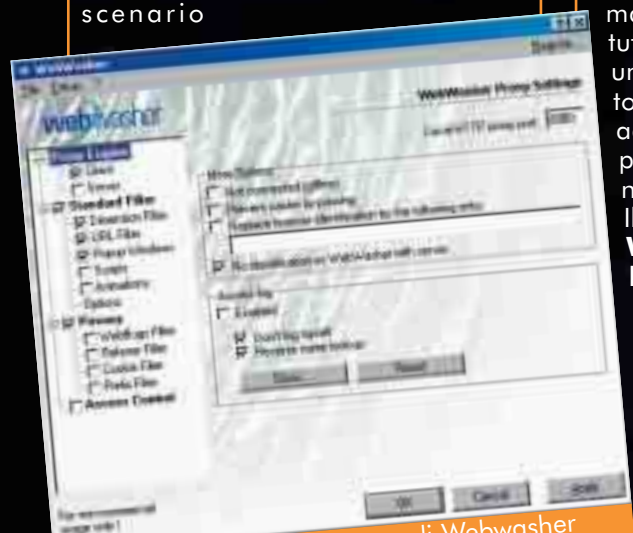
scenario

ma
tu
ur
ta
a
p
n
Il
W
I

WebWasher
webwasher
WebWasher Proxy Settings
Local HTTP proxy port
Standard Filter
Extension Filter
URL Filter
Popup Windows
Scripts
Animations
Options
Privacy
Referer Filter
Cookie Filter
Access Control
Miscellaneous
No identification as WebWasher
Enabled
OK
Cancel
Apply

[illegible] Webwasher